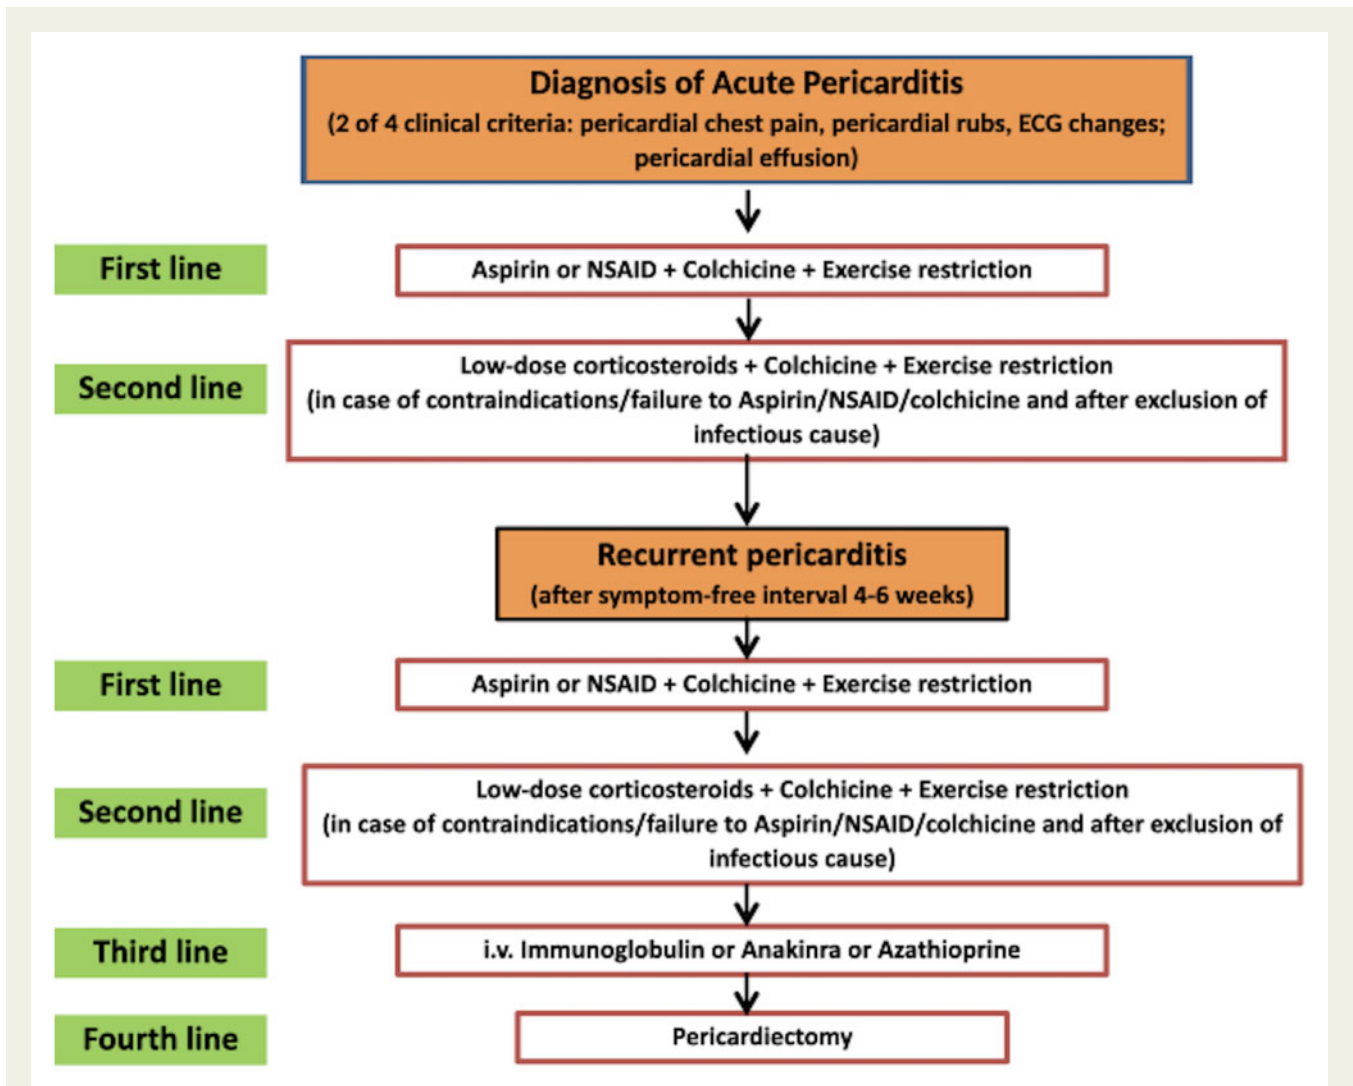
Diagnosis of Acute Pericarditis
(2 of 4 clinical criteria: pericardial chest pain, pericardial rubs, ECG changes; pericardial effusion)

First line

Aspirin or NSAID + Colchicine + Exercise restriction

Second line

Low-dose corticosteroids + Colchicine + Exercise restriction
(in case of contraindications/failure to Aspirin/NSAID/colchicine and after exclusion of infectious cause)

Recurrent pericarditis
(after symptom-free interval 4-6 weeks)

First line

Aspirin or NSAID + Colchicine + Exercise restriction

Second line

Low-dose corticosteroids + Colchicine + Exercise restriction
(in case of contraindications/failure to Aspirin/NSAID/colchicine and after exclusion of infectious cause)

Third line

i.v. Immunoglobulin or Anakinra or Azathioprine

Fourth line

Pericardiectomy